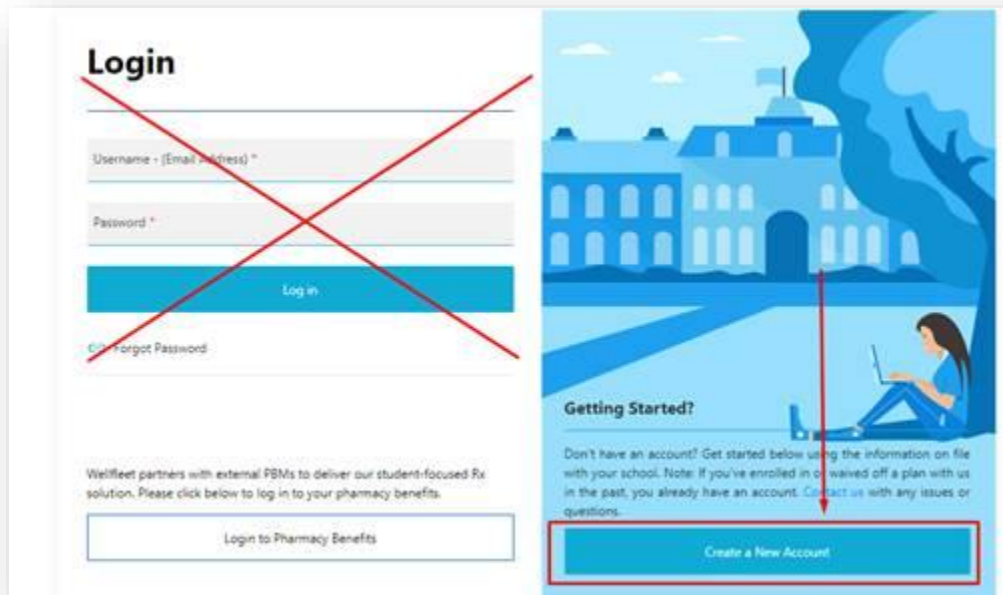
Login

Username - (Email Address) *

Password *

Log in

Forgot Password

Wellfleet partners with external PBMs to deliver our student-focused Rx solution. Please click below to log in to your pharmacy benefits.

Login to Pharmacy Benefits

Getting Started?

Don't have an account? Get started below using the information on file with your school. Note: If you've enrolled in or waived off a plan with us in the past, you already have an account. Contact us with any issues or questions.

Create a New Account